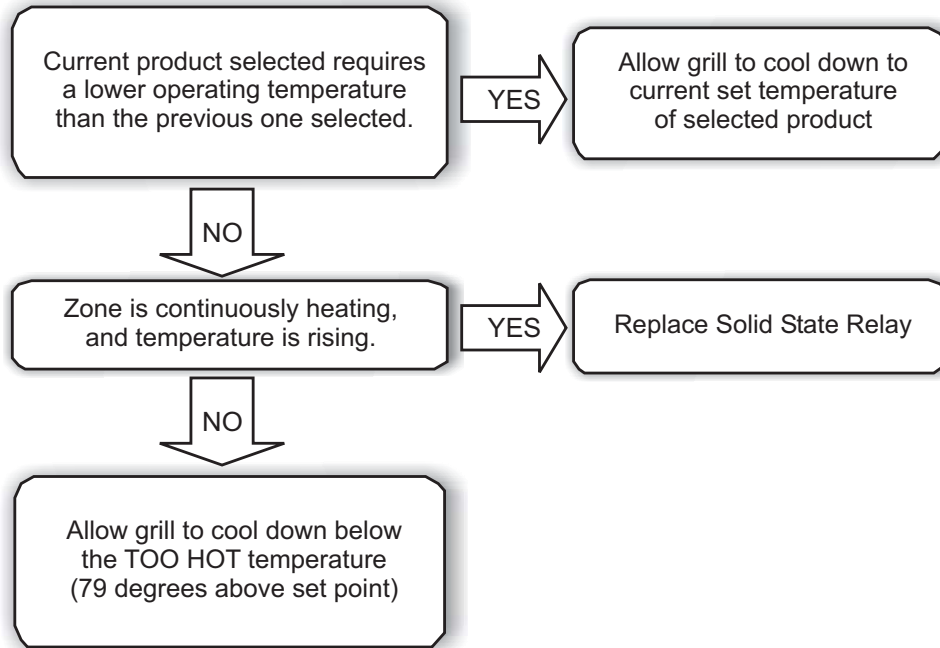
Current product selected requires a lower operating temperature than the previous one selected.

YES

Allow grill to cool down to current set temperature of selected product

NO

Zone is continuously heating, and temperature is rising.

YES

Replace Solid State Relay

NO

Allow grill to cool down below the TOO HOT temperature (79 degrees above set point)